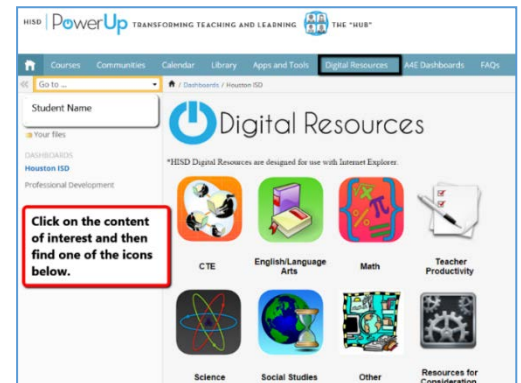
HISD | PowerUp TRANSFORMING TEACHING AND LEARNING THE "HUB"

Courses Communities Calendar Library Apps and Tools Digital Resources A4E Dashboards FAQs

Go to ...

/ Dashboards / Houston ISD

Student Name

Your files

DASHBOARDS

Houston ISD

Professional Development

Digital Resources

*HISD Digital Resources are designed for use with Internet Explorer.

Click on the content of interest and then find one of the icons below.

CTE

English/Language Arts

Math

Teacher Productivity

Science

Social Studies

Other

Resources for Consideration